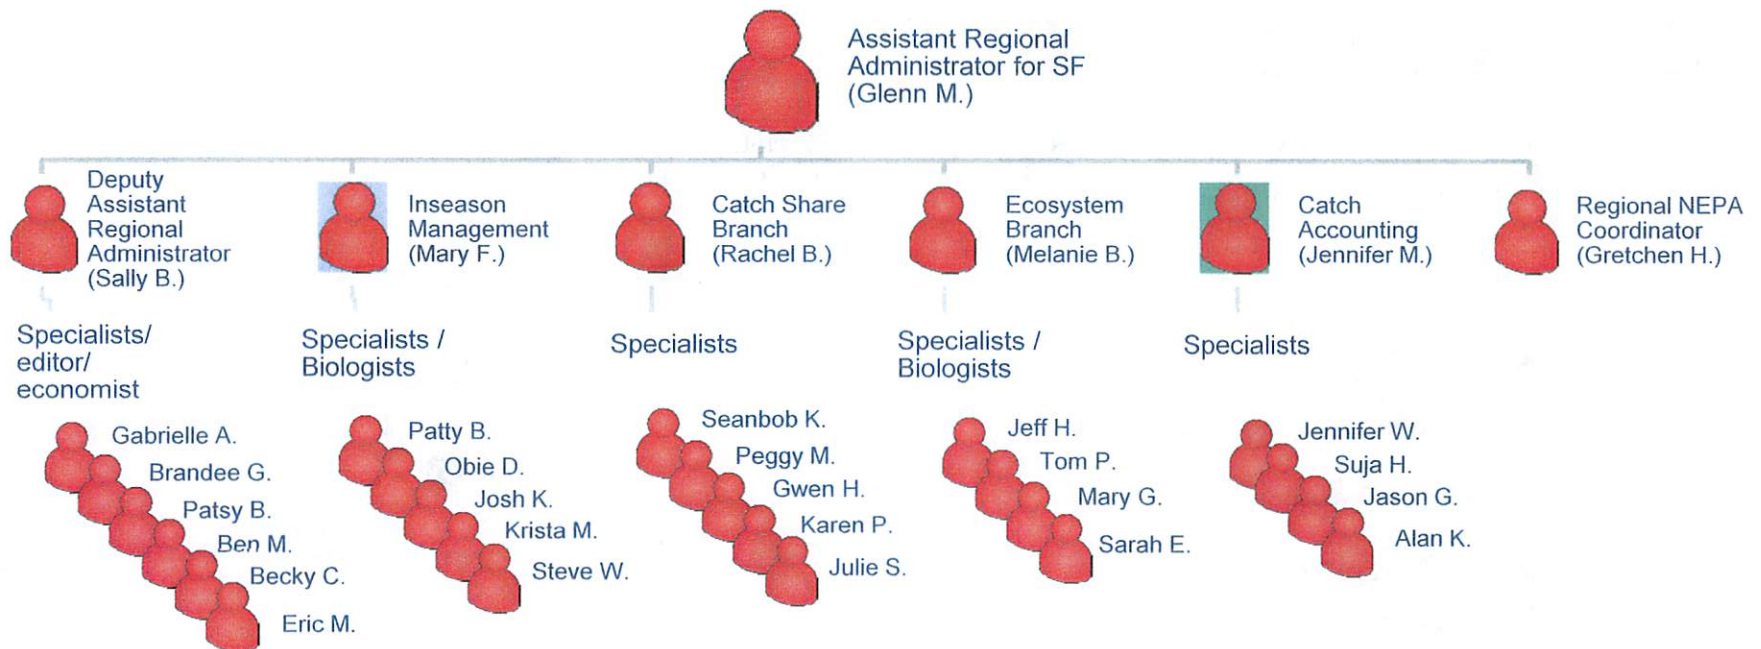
Assistant Regional Administrator for SF (Glenn M.)

Deputy Assistant Regional Administrator (Sally B.)

Specialists/ editor/ economist

Gabrielle A.
Brandee G.
Patsy B.
Ben M.
Becky C.
Eric M.

Inseason Management (Mary F.)

Specialists / Biologists

Patty B.
Obie D.
Josh K.
Krista M.
Steve W.

Catch Share Branch (Rachel B.)

Specialists

Seanbob K.
Peggy M.
Gwen H.
Karen P.
Julie S.

Ecosystem Branch (Melanie B.)

Specialists / Biologists

Jeff H.
Tom P.
Mary G.
Sarah E.

Catch Accounting (Jennifer M.)

Specialists

Jennifer W.
Suja H.
Jason G.
Alan K.

Regional NEPA Coordinator (Gretchen H.)